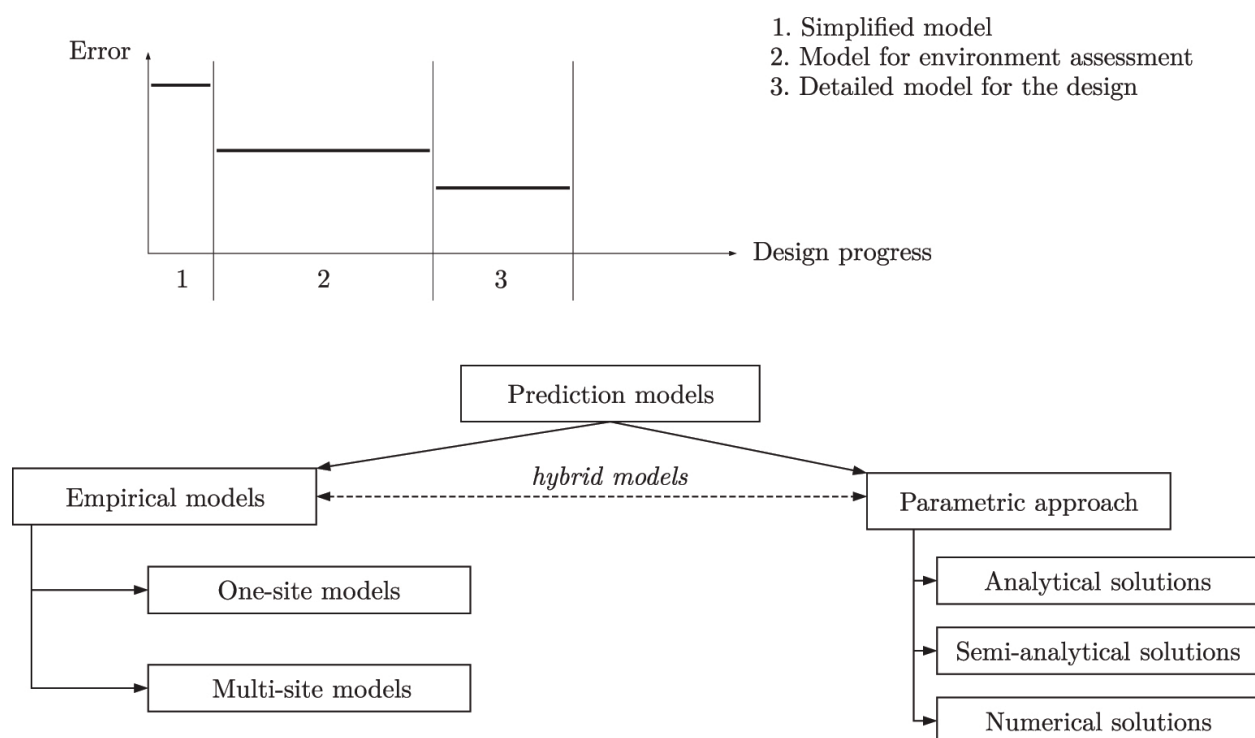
Error

1. Simplified model
2. Model for environment assessment
3. Detailed model for the design

Design progress

1
2
3

Prediction models

Empirical models

*hybrid models*

Parametric approach

One-site models

Multi-site models

Analytical solutions

Semi-analytical solutions

Numerical solutions